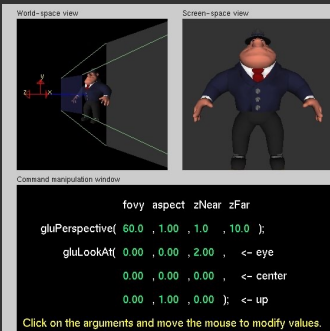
World-space view

Screen-space view

y

x

z

Command manipulation window

fovy aspect zNear zFar

gluPerspective( 60.0 , 1.00 , 1.0 , 10.0 );

gluLookAt( 0.00 , 0.00 , 2.00 , <- eye

0.00 , 0.00 , 0.00 , <- center

0.00 , 1.00 , 0.00 ); <- up

Click on the arguments and move the mouse to modify values.